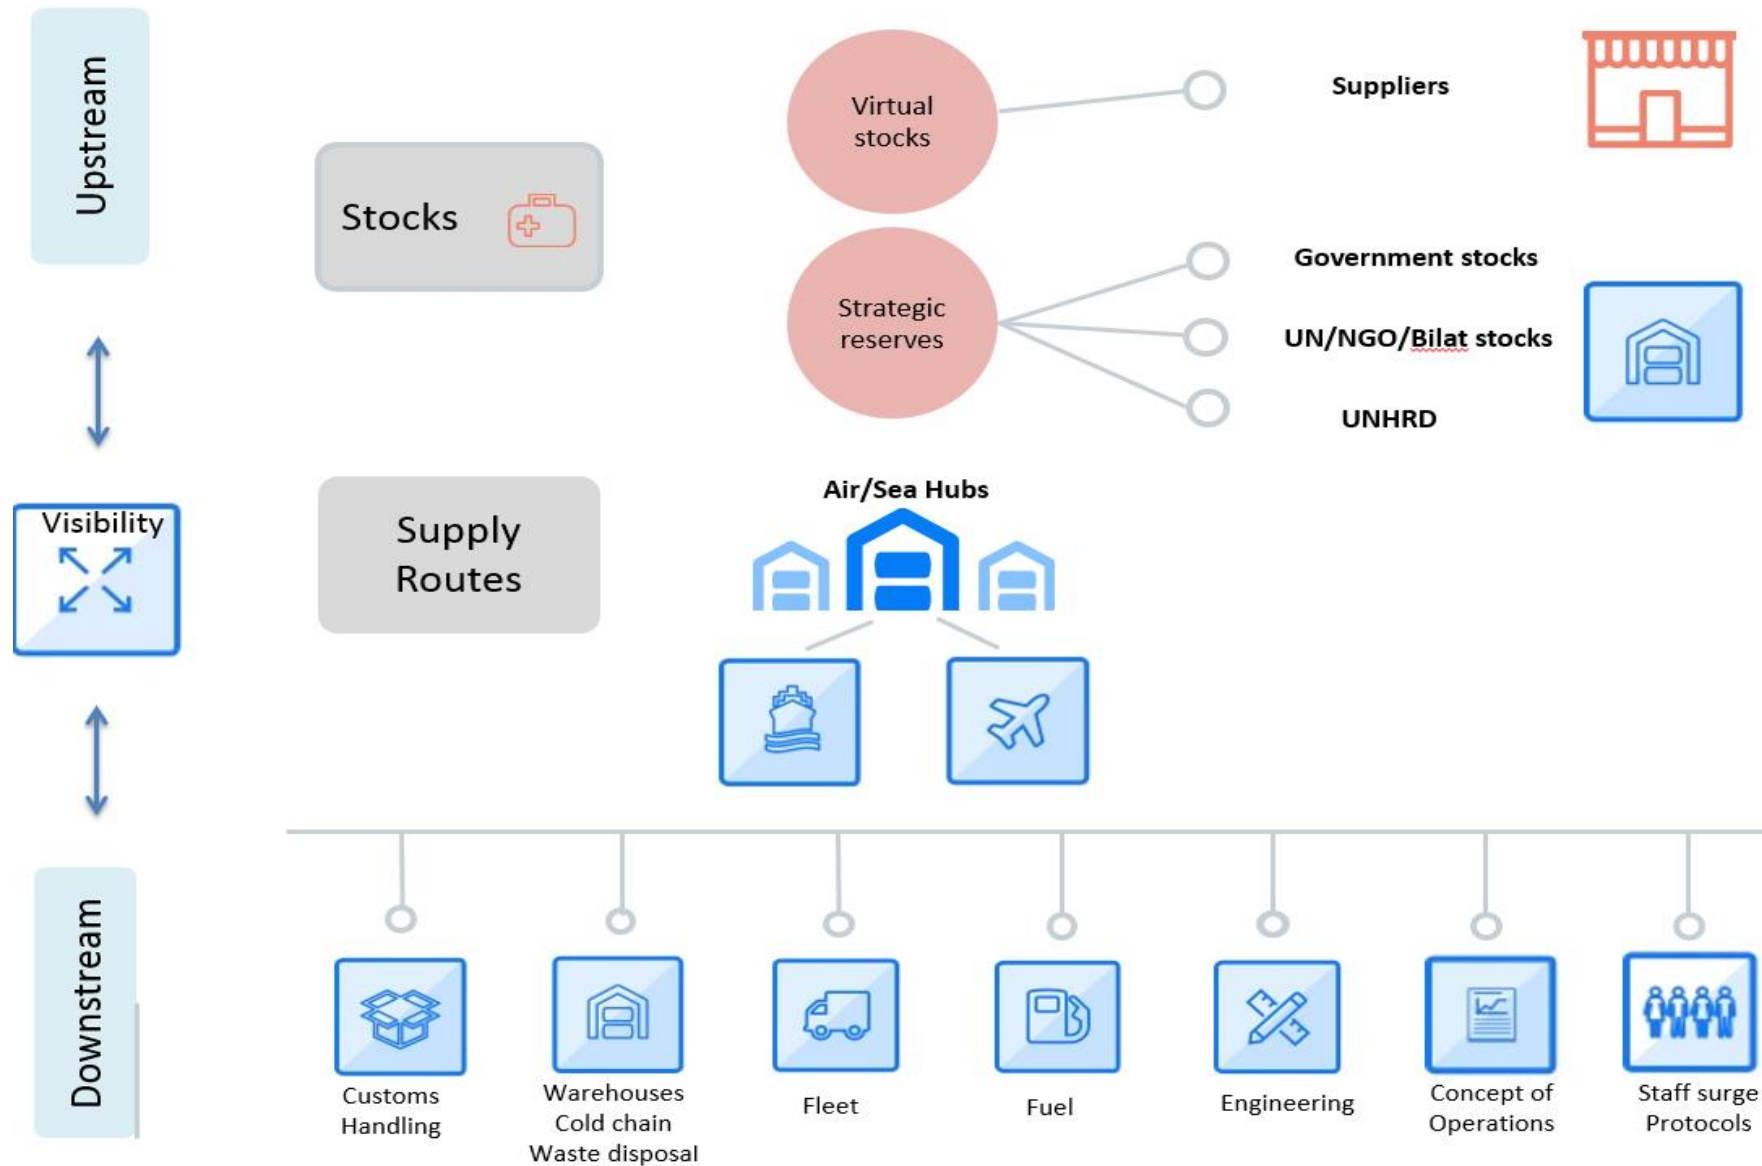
Upstream

Stocks

Virtual stocks

Suppliers

Strategic reserves

Government stocks

UN/NGO/Bilat stocks

UNHRD

Visibility

Supply Routes

Air/Sea Hubs

Downstream

Customs Handling

Warehouses
Cold chain
Waste disposal

Fleet

Fuel

Engineering

Concept of Operations

Staff surge Protocols